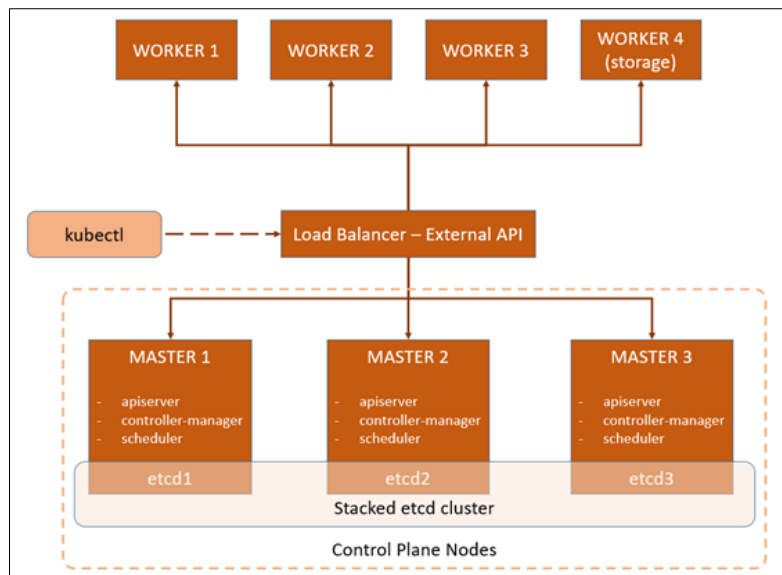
WORKER 1

WORKER 2

WORKER 3

WORKER 4 (storage)

kubectl

Load Balancer – External API

MASTER 1

- apiserver
- controller-manager
- scheduler

etcd1

MASTER 2

- apiserver
- controller-manager
- scheduler

etcd2

MASTER 3

- apiserver
- controller-manager
- scheduler

etcd3

Stacked etcd cluster

Control Plane Nodes